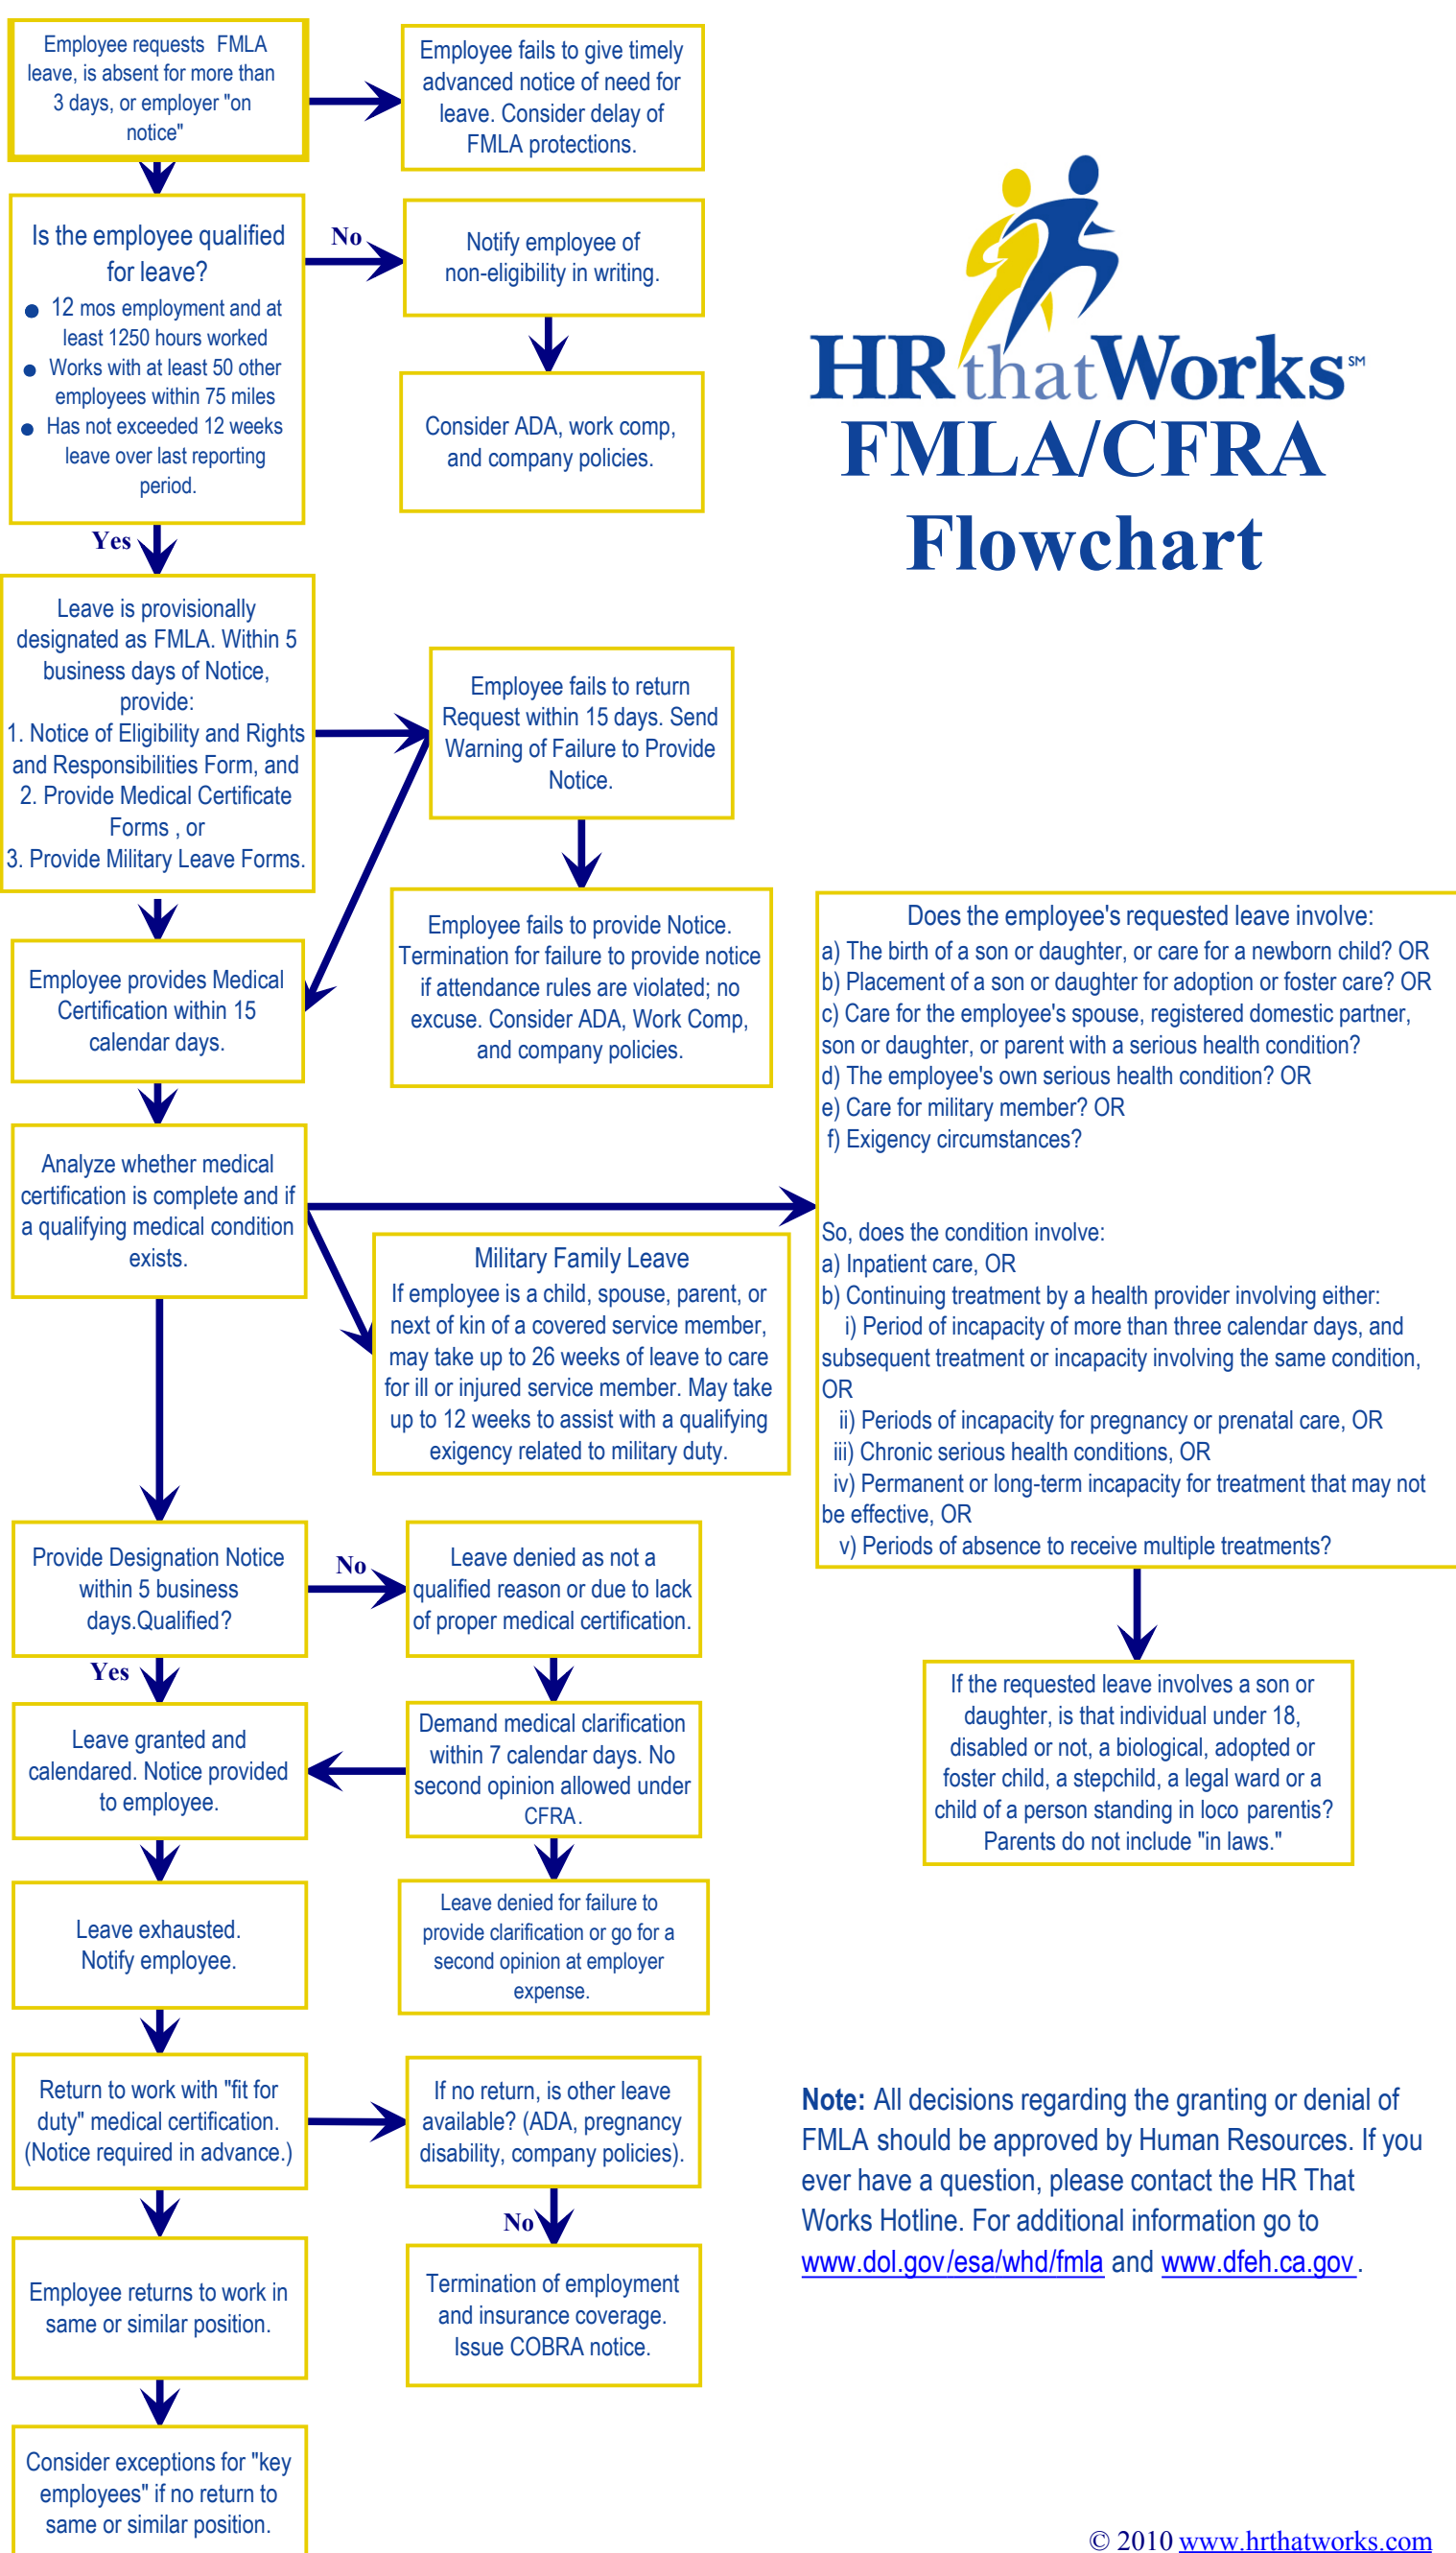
Employee requests FMLA leave, is absent for more than 3 days, or employer "on notice"

Employee fails to give timely advanced notice of need for leave. Consider delay of FMLA protections.

Is the employee qualified for leave?
● 12 mos employment and at least 1250 hours worked
● Works with at least 50 other employees within 75 miles
● Has not exceeded 12 weeks leave over last reporting period.

No

Notify employee of non-eligibility in writing.

Consider ADA, work comp, and company policies.

HRthatWorks℠
FMLA/CFRA
Flowchart

Yes

Leave is provisionally designated as FMLA. Within 5 business days of Notice, provide:
1. Notice of Eligibility and Rights and Responsibilities Form, and
2. Provide Medical Certificate Forms , or
3. Provide Military Leave Forms.

Employee fails to return Request within 15 days. Send Warning of Failure to Provide Notice.

Employee fails to provide Notice. Termination for failure to provide notice if attendance rules are violated; no excuse. Consider ADA, Work Comp, and company policies.

Employee provides Medical Certification within 15 calendar days.

Does the employee's requested leave involve:
a) The birth of a son or daughter, or care for a newborn child? OR
b) Placement of a son or daughter for adoption or foster care? OR
c) Care for the employee's spouse, registered domestic partner, son or daughter, or parent with a serious health condition?
d) The employee's own serious health condition? OR
e) Care for military member? OR
f) Exigency circumstances?

So, does the condition involve:
a) Inpatient care, OR
b) Continuing treatment by a health provider involving either:
i) Period of incapacity of more than three calendar days, and subsequent treatment or incapacity involving the same condition, OR
ii) Periods of incapacity for pregnancy or prenatal care, OR
iii) Chronic serious health conditions, OR
iv) Permanent or long-term incapacity for treatment that may not be effective, OR
v) Periods of absence to receive multiple treatments?

Analyze whether medical certification is complete and if a qualifying medical condition exists.

Military Family Leave
If employee is a child, spouse, parent, or next of kin of a covered service member, may take up to 26 weeks of leave to care for ill or injured service member. May take up to 12 weeks to assist with a qualifying exigency related to military duty.

Provide Designation Notice within 5 business days.Qualified?

No

Leave denied as not a qualified reason or due to lack of proper medical certification.

If the requested leave involves a son or daughter, is that individual under 18, disabled or not, a biological, adopted or foster child, a stepchild, a legal ward or a child of a person standing in loco parentis? Parents do not include "in laws."

Yes

Leave granted and calendared. Notice provided to employee.

Demand medical clarification within 7 calendar days. No second opinion allowed under CFRA.

Leave exhausted. Notify employee.

Leave denied for failure to provide clarification or go for a second opinion at employer expense.

Return to work with "fit for duty" medical certification. (Notice required in advance.)

If no return, is other leave available? (ADA, pregnancy disability, company policies).

Note: All decisions regarding the granting or denial of FMLA should be approved by Human Resources. If you ever have a question, please contact the HR That Works Hotline. For additional information go to www.dol.gov/esa/whd/fmla and www.dfeh.ca.gov.

No

Employee returns to work in same or similar position.

Termination of employment and insurance coverage. Issue COBRA notice.

Consider exceptions for "key employees" if no return to same or similar position.

© 2010 www.hrthatworks.com